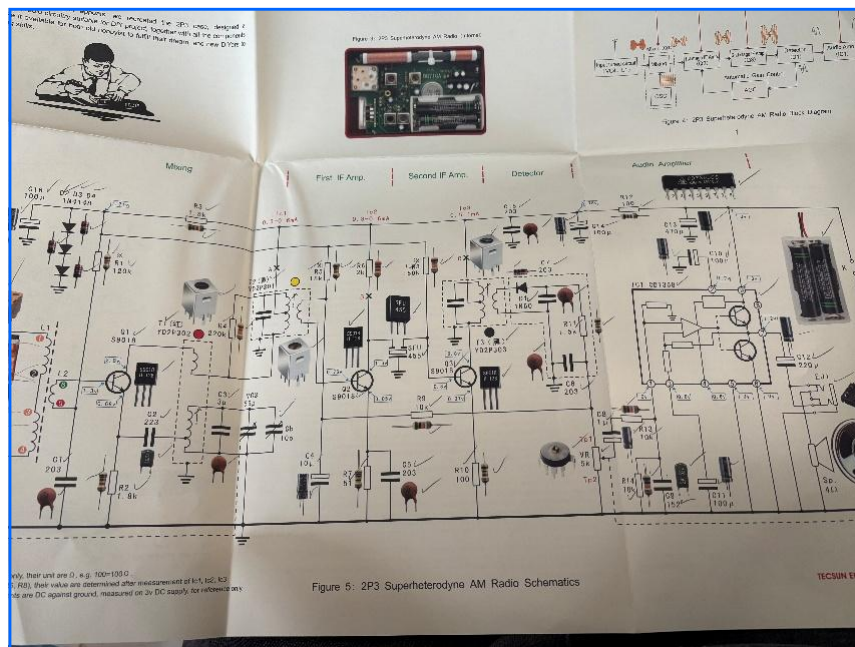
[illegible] we researched the 2P3 radio, designed 2 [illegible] available for DIY players, together with all the components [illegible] convenient to build their designs and now DIYer to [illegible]

Figure 3: 2P3 Superheterodyne AM Radio Internal

Figure 4: 2P3 Superheterodyne AM Radio Block Diagram

Mixing

First IF Amp.

Second IF Amp.

Detector

Audio Amplifier

C1A 100μ

D1 D3 D4 1N4148

R3 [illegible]

R1 120k

L1

L2

Q1 9018H

T1 (red) YD2P202

C2 223

C1 203

R2 1.8k

R4 270k

C3 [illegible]

C4 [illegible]

R5 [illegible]

Q2 9018H

R6 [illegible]

C5 103

R7 51

C6 203

Q3 9018H

T3 (black) YD2P303

R9 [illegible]

R10 100

C7 203

D2 1N60

R11 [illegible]

C8 203

VR 5k

C9 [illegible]

C10 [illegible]

R12 10k

R13 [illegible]

R14 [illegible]

C11 100μ

C12 220μ

C13 470μ

IC1 SC1208

Sp 4Ω

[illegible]nly, their unit are Ω, e.g. 100=100Ω
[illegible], R8), their value are determined after measurement of Ic1, Ic2, Ic3
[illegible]nts are DC against ground, measured on 3v DC supply, for reference only

Figure 5: 2P3 Superheterodyne AM Radio Schematics

TECSUN E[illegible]